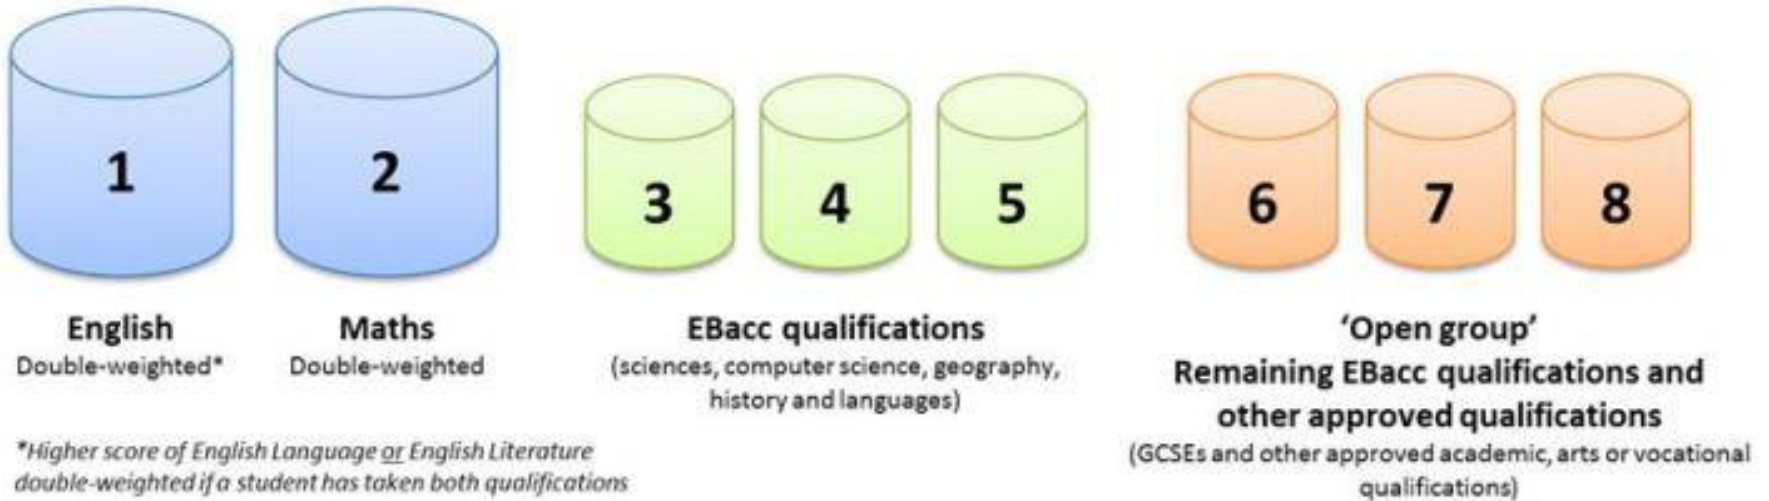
1

2

3

4

5

6

7

8

English
Double-weighted*

Maths
Double-weighted

EBacc qualifications
(sciences, computer science, geography, history and languages)

'Open group'
Remaining EBacc qualifications and other approved qualifications
(GCSEs and other approved academic, arts or vocational qualifications)

*Higher score of English Language or English Literature double-weighted if a student has taken both qualifications